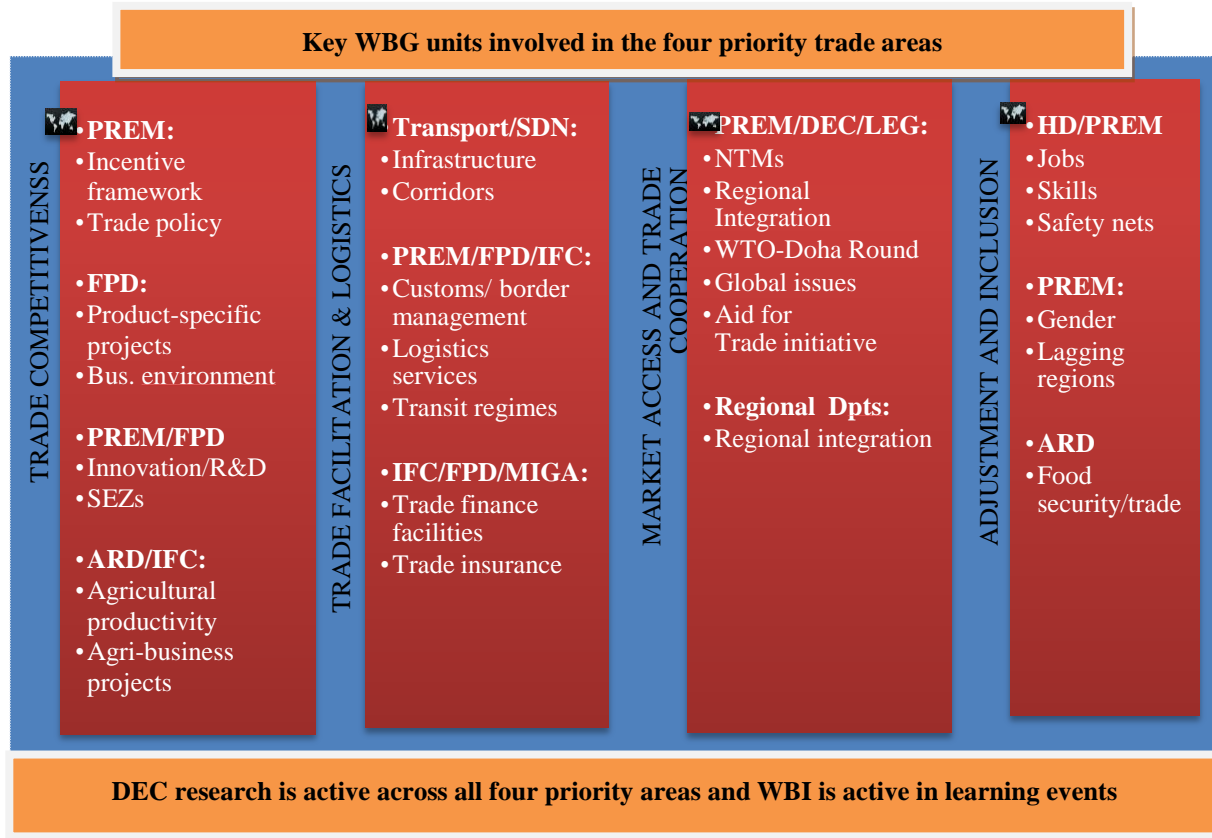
Key WBG units involved in the four priority trade areas

TRADE COMPETITIVENSS

•PREM:
•Incentive framework
•Trade policy

•FPD:
•Product-specific projects
•Bus. environment

•PREM/FPD
•Innovation/R&D
•SEZs

•ARD/IFC:
•Agricultural productivity
•Agri-business projects

TRADE FACILITATION & LOGISTICS

•Transport/SDN:
•Infrastructure
•Corridors

•PREM/FPD/IFC:
•Customs/ border management
•Logistics services
•Transit regimes

•IFC/FPD/MIGA:
•Trade finance facilities
•Trade insurance

MARKET ACCESS AND TRADE COOPERATION

•PREM/DEC/LEG:
•NTMs
•Regional Integration
•WTO-Doha Round
•Global issues
•Aid for Trade initiative

•Regional Dpts:
•Regional integration

ADJUSTMENT AND INCLUSION

•HD/PREM
•Jobs
•Skills
•Safety nets

•PREM:
•Gender
•Lagging regions

•ARD
•Food security/trade

DEC research is active across all four priority areas and WBI is active in learning events